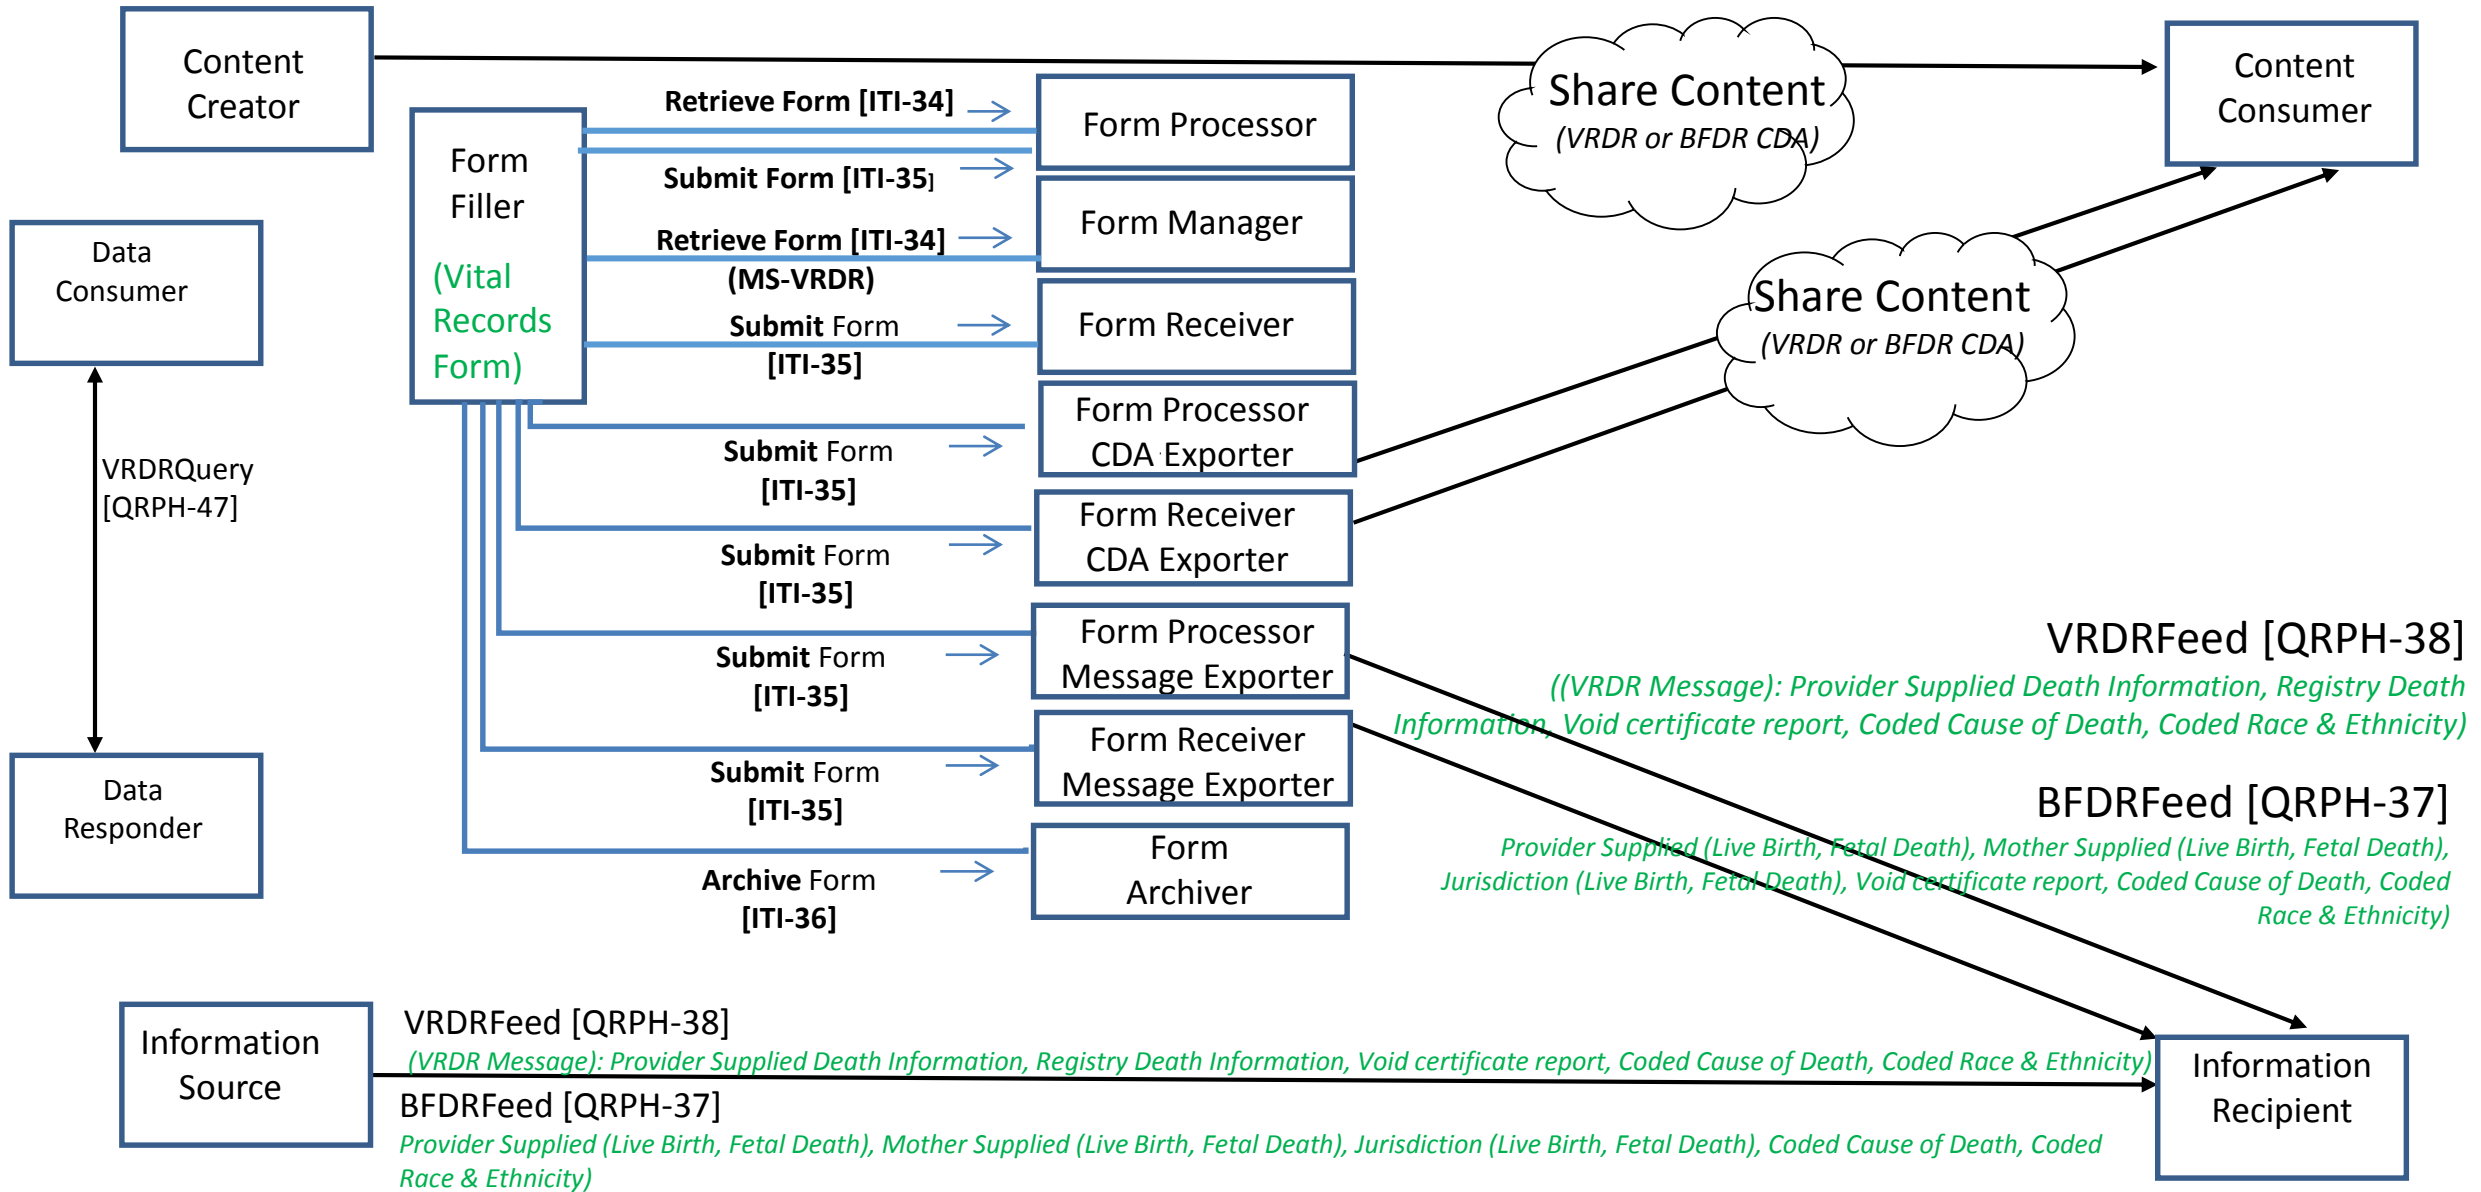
Content Creator

Share Content
(VRDR or BFDR CDA)

Content Consumer

Form Filler
(Vital Records Form)

Retrieve Form [ITI-34]

Form Processor

Submit Form [ITI-35]

Retrieve Form [ITI-34]
(MS-VRDR)

Form Manager

Submit Form
[ITI-35]

Form Receiver

Data Consumer

Share Content
(VRDR or BFDR CDA)

Submit Form
[ITI-35]

Form Processor
CDA Exporter

VRDRQuery
[QRPH-47]

Submit Form
[ITI-35]

Form Receiver
CDA Exporter

Submit Form
[ITI-35]

Form Processor
Message Exporter

VRDRFeed [QRPH-38]
((VRDR Message): Provider Supplied Death Information, Registry Death Information, Void certificate report, Coded Cause of Death, Coded Race & Ethnicity)

Submit Form
[ITI-35]

Form Receiver
Message Exporter

BFDRFeed [QRPH-37]
Provider Supplied (Live Birth, Fetal Death), Mother Supplied (Live Birth, Fetal Death), Jurisdiction (Live Birth, Fetal Death), Void certificate report, Coded Cause of Death, Coded Race & Ethnicity)

Data Responder

Archive Form
[ITI-36]

Form Archiver

Information Source

VRDRFeed [QRPH-38]
(VRDR Message): Provider Supplied Death Information, Registry Death Information, Void certificate report, Coded Cause of Death, Coded Race & Ethnicity)

BFDRFeed [QRPH-37]
Provider Supplied (Live Birth, Fetal Death), Mother Supplied (Live Birth, Fetal Death), Jurisdiction (Live Birth, Fetal Death), Coded Cause of Death, Coded Race & Ethnicity)

Information Recipient